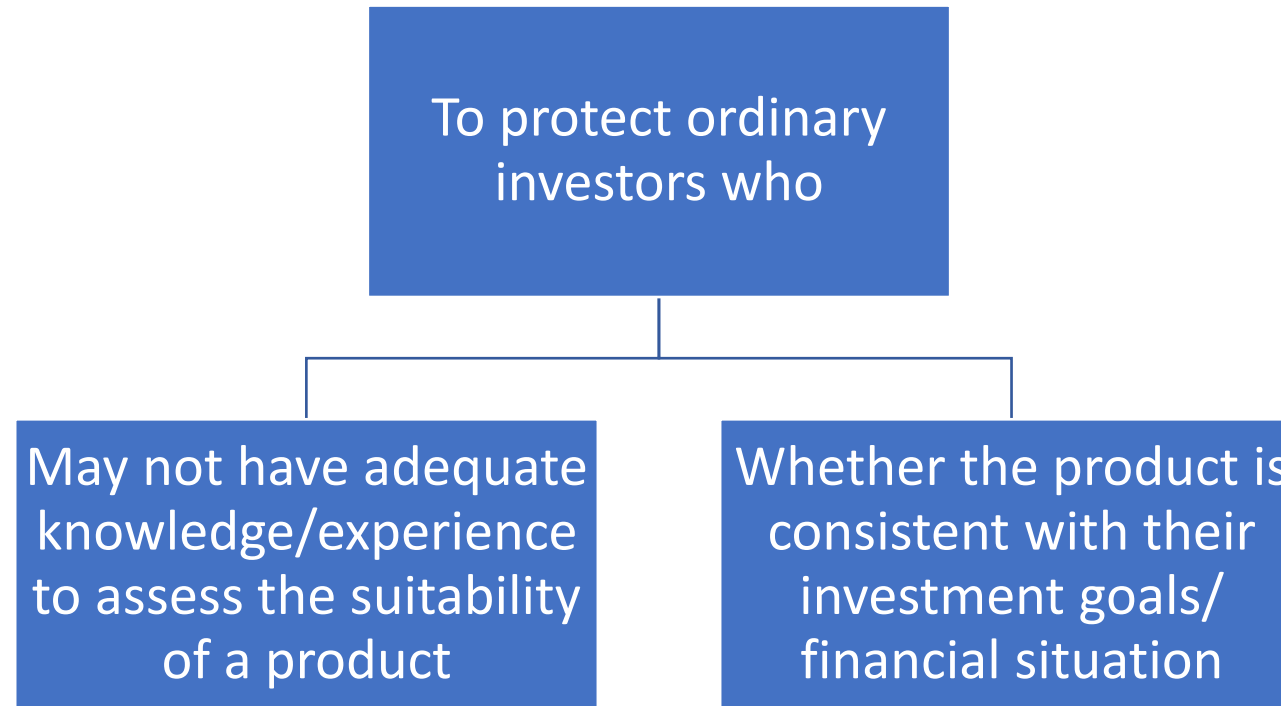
To protect ordinary investors who

May not have adequate knowledge/experience to assess the suitability of a product

Whether the product is consistent with their investment goals/ financial situation